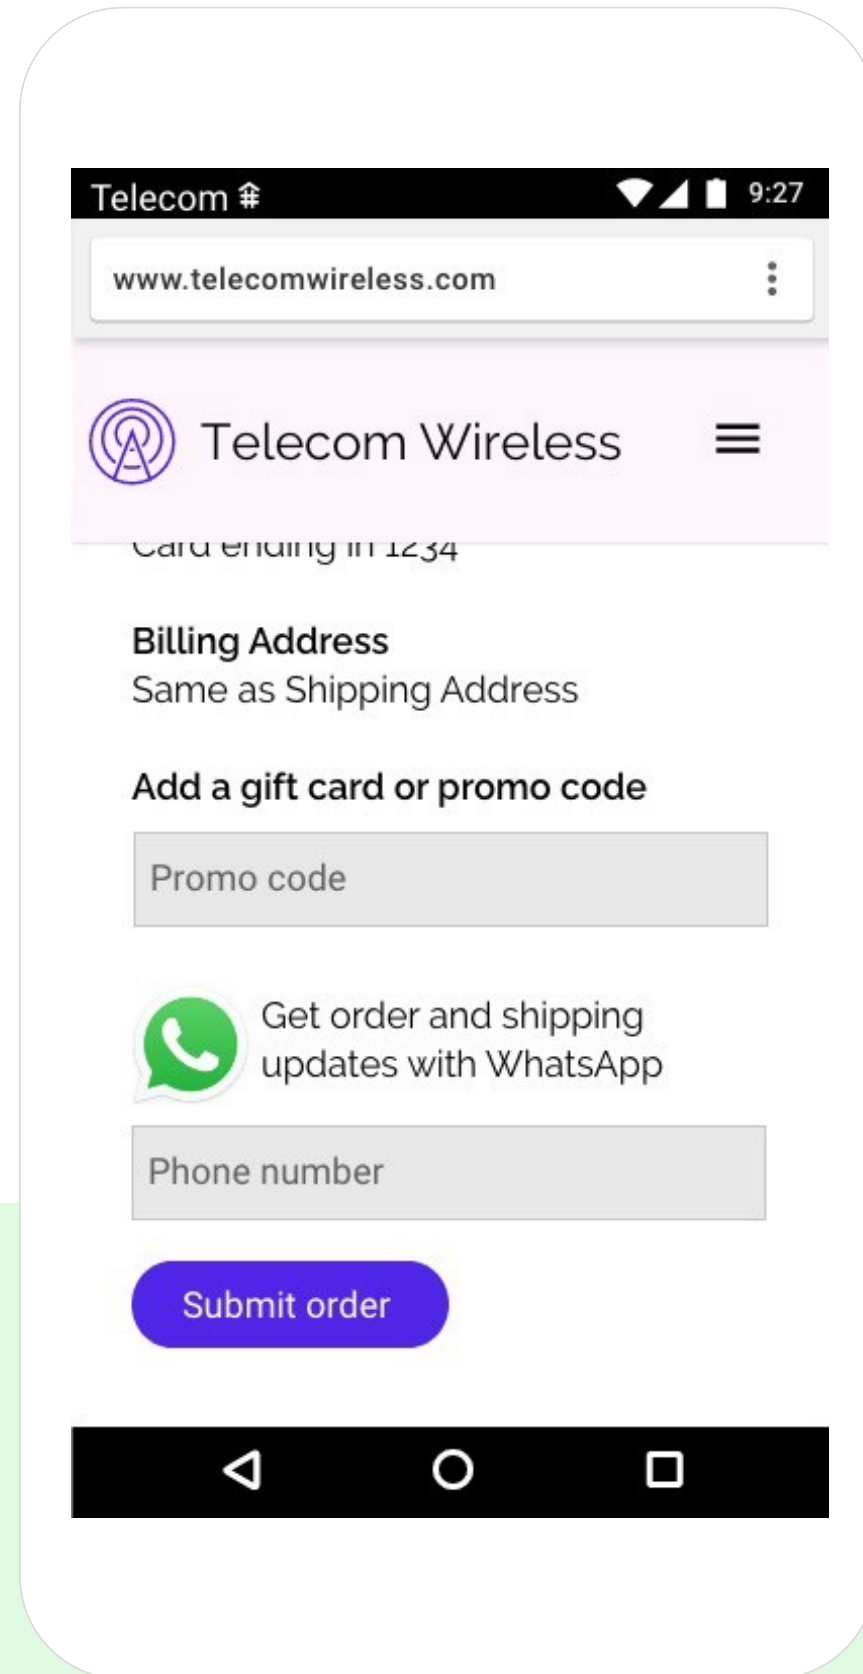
Telecom

9:27

www.telecomwireless.com

Telecom Wireless

Card ending in 1234

Billing Address
Same as Shipping Address

Add a gift card or promo code

Promo code

Get order and shipping updates with WhatsApp

Phone number

Submit order